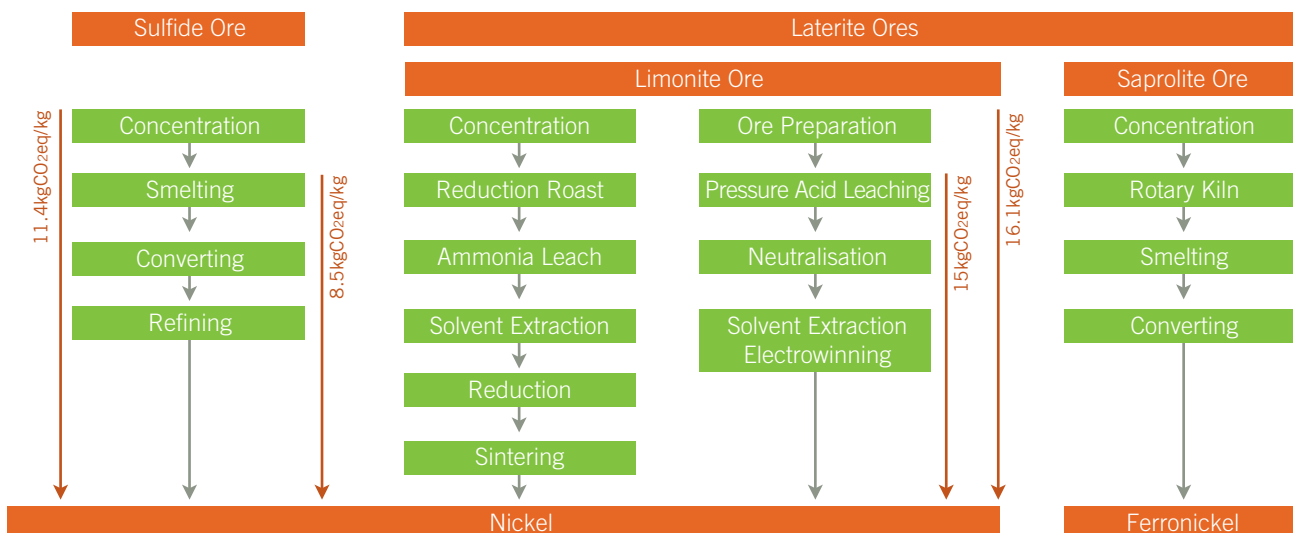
Sulfide Ore

Laterite Ores

Limonite Ore

Saprolite Ore

11.4kgCO2eq/kg

Concentration

Smelting

Converting

Refining

8.5kgCO2eq/kg

Concentration

Reduction Roast

Ammonia Leach

Solvent Extraction

Reduction

Sintering

Ore Preparation

Pressure Acid Leaching

Neutralisation

Solvent Extraction Electrowinning

15kgCO2eq/kg

16.1kgCO2eq/kg

Concentration

Rotary Kiln

Smelting

Converting

Nickel

Ferronickel